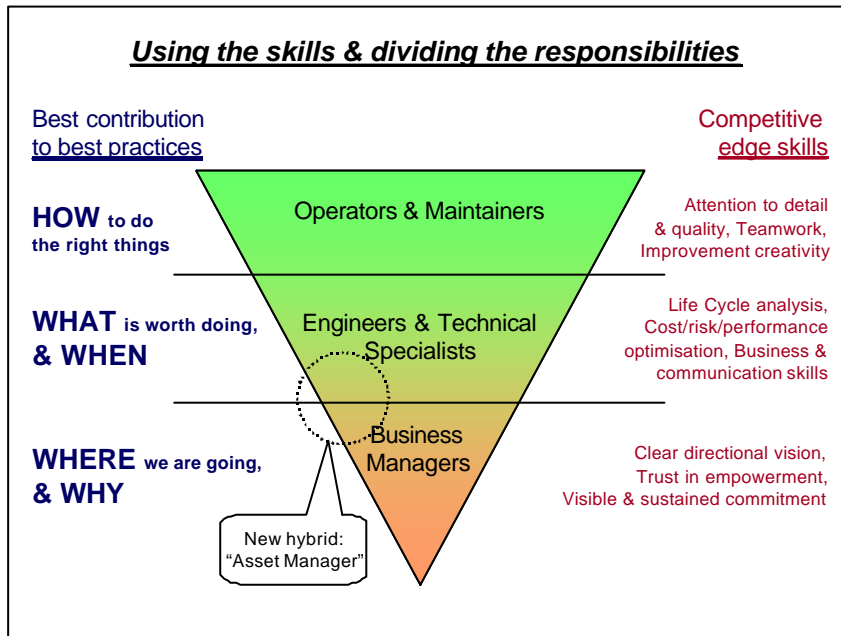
Using the skills & dividing the responsibilities

Best contribution to best practices

Competitive edge skills

HOW to do the right things

Operators & Maintainers

Attention to detail & quality, Teamwork, Improvement creativity

WHAT is worth doing, & WHEN

Engineers & Technical Specialists

Life Cycle analysis, Cost/risk/performance optimisation, Business & communication skills

WHERE we are going, & WHY

Business Managers

Clear directional vision, Trust in empowerment, Visible & sustained commitment

New hybrid: "Asset Manager"